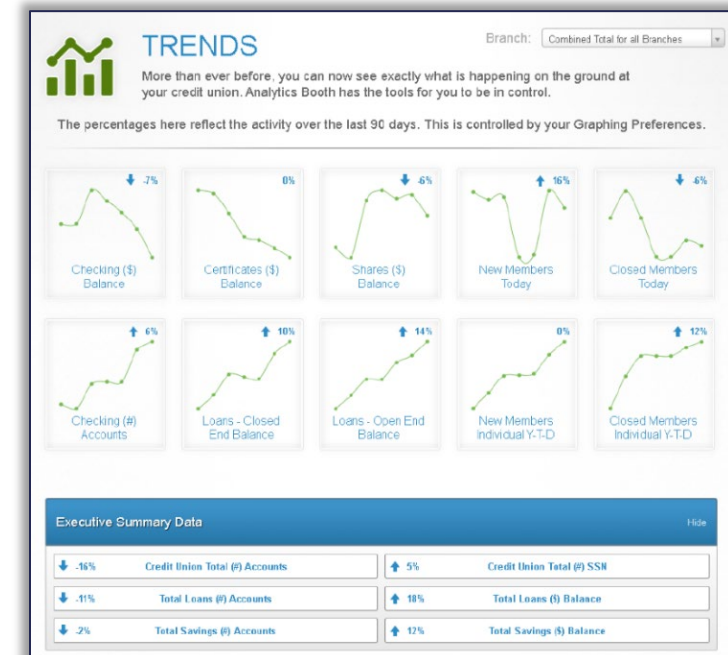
TRENDS

Branch: Combined Total for all Branches

More than ever before, you can now see exactly what is happening on the ground at your credit union. Analytics Booth has the tools for you to be in control.

The percentages here reflect the activity over the last 90 days. This is controlled by your Graphing Preferences.

-7%
Checking ($) Balance

0%
Certificates ($) Balance

-6%
Shares ($) Balance

16%
New Members Today

-6%
Closed Members Today

6%
Checking (#) Accounts

10%
Loans - Closed End Balance

14%
Loans - Open End Balance

0%
New Members Individual Y-T-D

12%
Closed Members Individual Y-T-D

Executive Summary Data

Hide

-16% Credit Union Total (#) Accounts

5% Credit Union Total (#) SSN

-11% Total Loans (#) Accounts

18% Total Loans ($) Balance

-2% Total Savings (#) Accounts

12% Total Savings ($) Balance